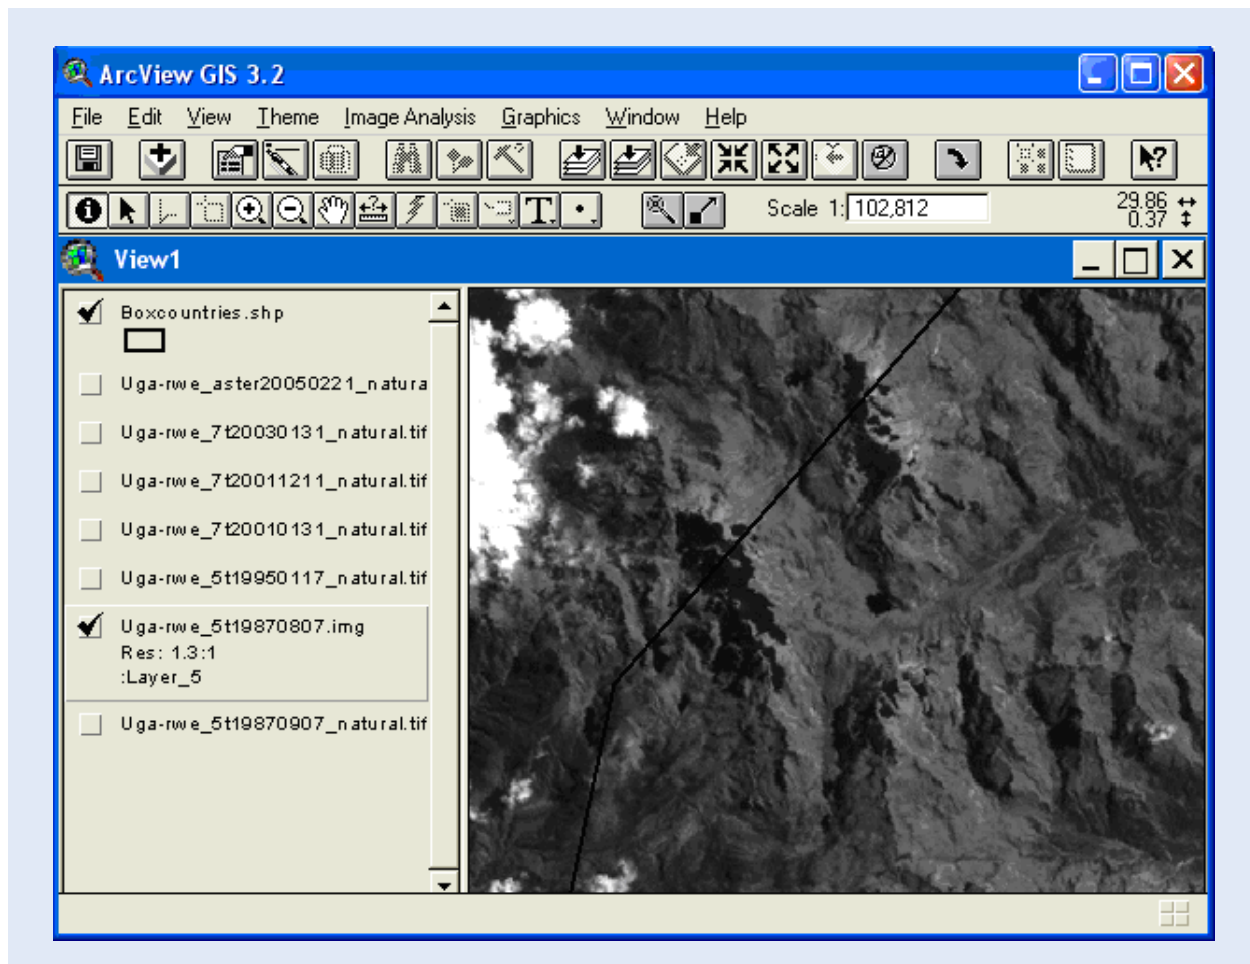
ArcView GIS 3.2

File Edit View Theme Image Analysis Graphics Window Help

Scale 1: 102,812

29.86
0.37

View1

Boxcountries.shp

Uga-rwe_aster20050221_natura

Uga-rwe_7t20030131_natural.tif

Uga-rwe_7t20011211_natural.tif

Uga-rwe_7t20010131_natural.tif

Uga-rwe_5t19950117_natural.tif

Uga-rwe_5t19870807.img
Res: 1.3:1
:Layer_5

Uga-rwe_5t19870907_natural.tif